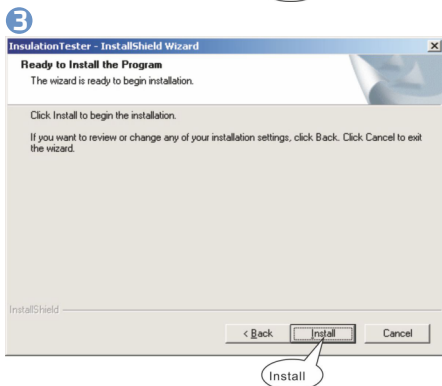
3

InsulationTester - InstallShield Wizard

Ready to Install the Program

The wizard is ready to begin installation.

Click Install to begin the installation.

If you want to review or change any of your installation settings, click Back. Click Cancel to exit the wizard.

InstallShield

< Back

Install

Cancel

Install